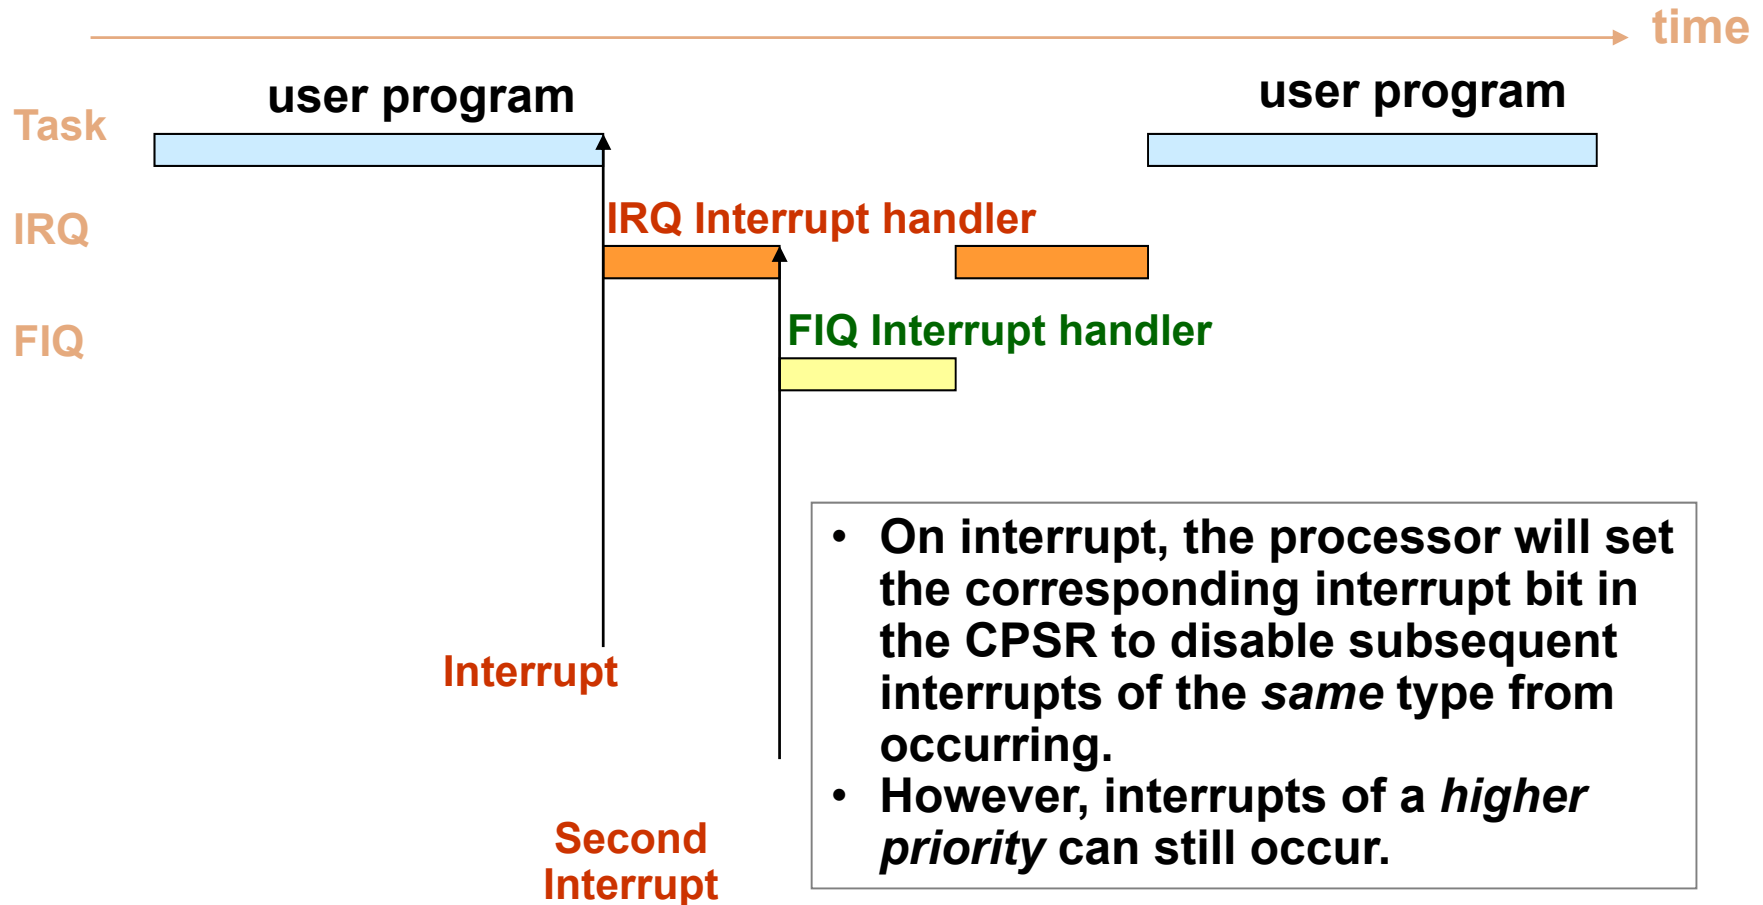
time

Task

user program

user program

IRQ

IRQ Interrupt handler

FIQ

FIQ Interrupt handler

Interrupt

Second Interrupt

• On interrupt, the processor will set the corresponding interrupt bit in the CPSR to disable subsequent interrupts of the *same* type from occurring.
• However, interrupts of a *higher priority* can still occur.